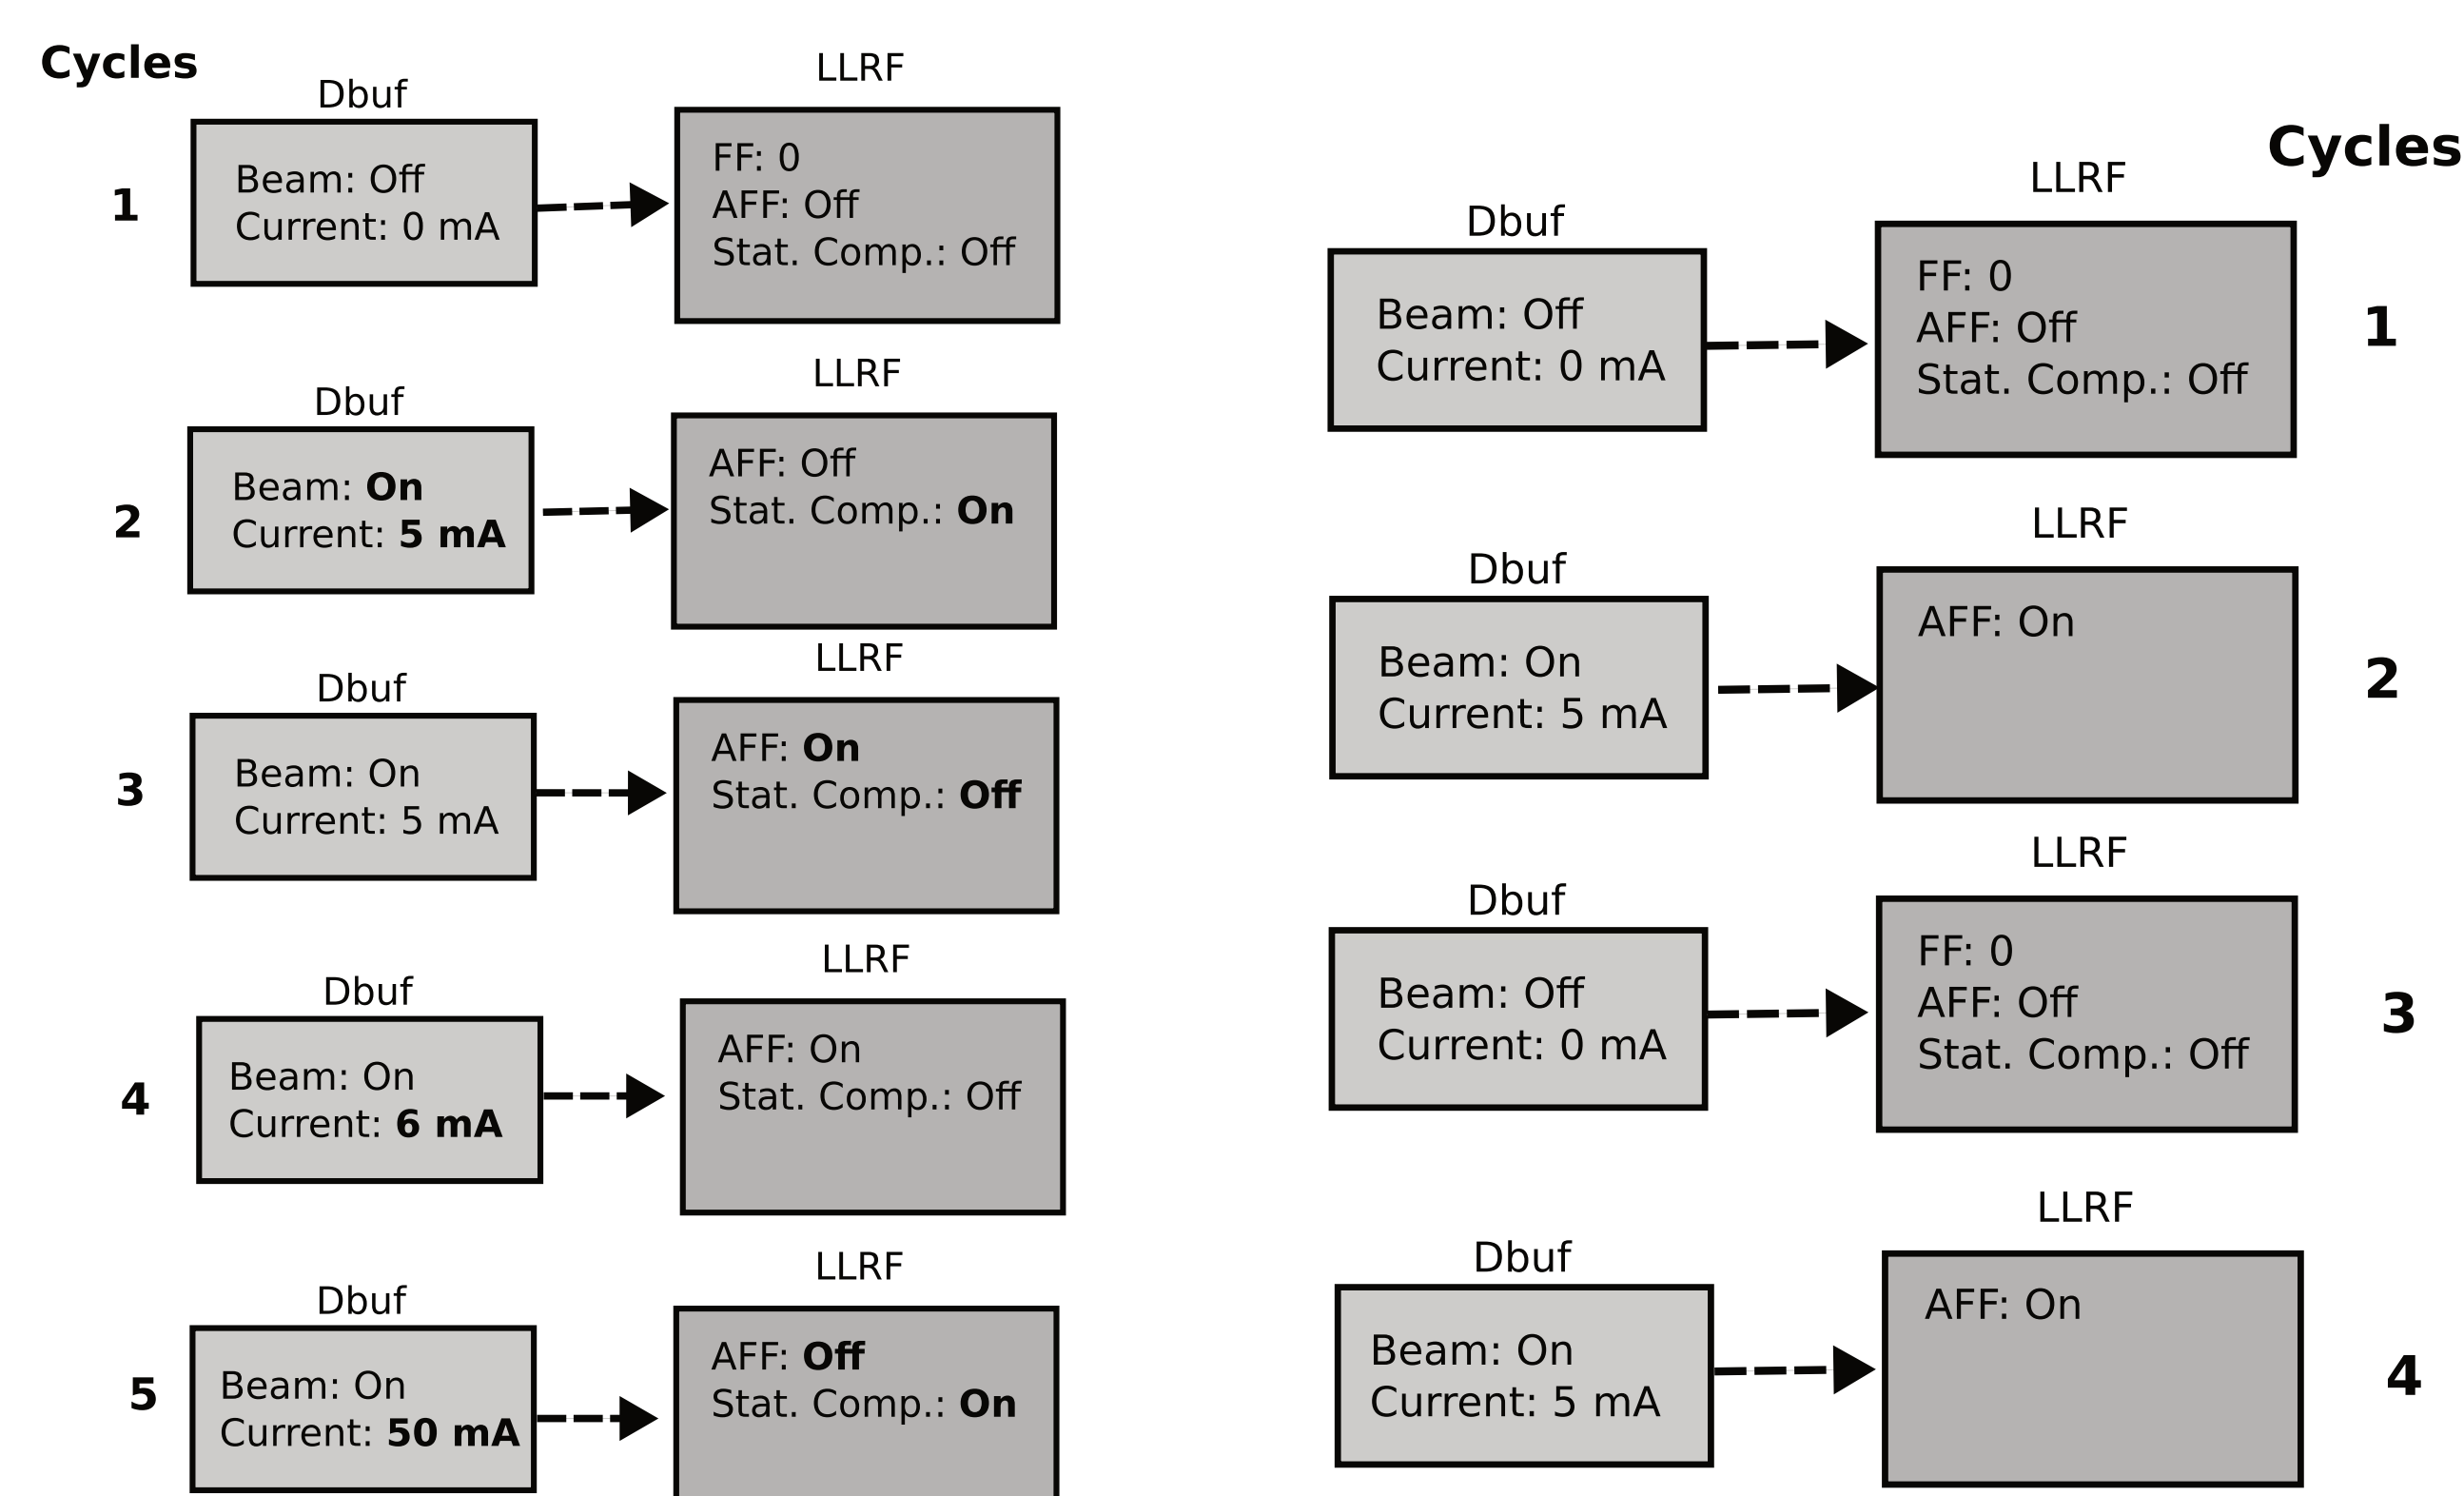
Cycles

Dbuf
1
Beam: Off
Current: 0 mA

LLRF
FF: 0
AFF: Off
Stat. Comp.: Off

Dbuf
2
Beam: **On**
Current: **5 mA**

LLRF
AFF: Off
Stat. Comp.: **On**

Dbuf
3
Beam: On
Current: 5 mA

LLRF
AFF: **On**
Stat. Comp.: **Off**

Dbuf
4
Beam: On
Current: **6 mA**

LLRF
AFF: On
Stat. Comp.: Off

Dbuf
5
Beam: On
Current: **50 mA**

LLRF
AFF: **Off**
Stat. Comp.: **On**

Cycles

Dbuf
Beam: Off
Current: 0 mA

LLRF
FF: 0
AFF: Off
Stat. Comp.: Off
1

Dbuf
Beam: On
Current: 5 mA

LLRF
AFF: On
2

Dbuf
Beam: Off
Current: 0 mA

LLRF
FF: 0
AFF: Off
Stat. Comp.: Off
3

Dbuf
Beam: On
Current: 5 mA

LLRF
AFF: On
4